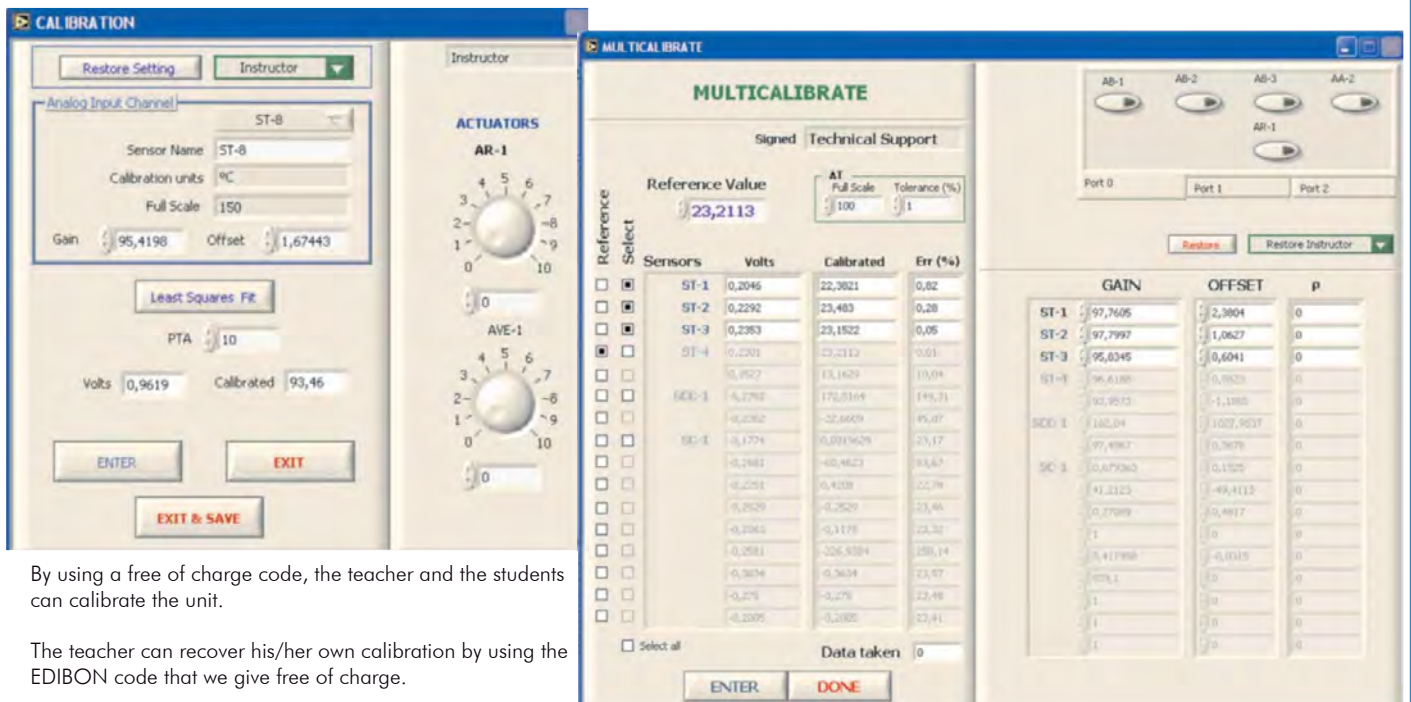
CALIBRATION

Restore Setting | Instructor

Instructor

Analog Input Channel

ST-8

Sensor Name ST-8

Calibration units ºC

Full Scale 150

Gain 95,4198 Offset 1,67443

Least Squares Fit

PTA 10

Volts 0,9619 Calibrated 93,46

ENTER

EXIT

EXIT & SAVE

ACTUATORS

AR-1

0 1 2 3 4 5 6 7 8 9 10

0

AVE-1

0 1 2 3 4 5 6 7 8 9 10

0

MULTICALIBRATE

MULTICALIBRATE

Signed Technical Support

Reference Value

23,2113

AT
Full Scale 100 Tolerance (%) 1

Reference Select

| Sensors | Volts | Calibrated | Err (%) |
|---|---|---|---|
| ST-1 | 0,2046 | 22,3821 | 0,82 |
| ST-2 | 0,2292 | 23,483 | 0,28 |
| ST-3 | 0,2353 | 23,1522 | 0,05 |
| ST-4 | 0,2301 | 23,2113 | 0,01 |
| | 0,8527 | 13,1629 | 10,04 |
| SDD-1 | -6,2792 | 172,5164 | 149,31 |
| | -0,2062 | -21,6609 | 45,07 |
| SC-1 | -3,1774 | 0,0319626 | 23,17 |
| | -0,2481 | -60,4823 | 83,67 |
| | -0,2251 | 0,4208 | 22,79 |
| | -0,2529 | -0,2529 | 23,46 |
| | -0,2063 | -0,1178 | 23,32 |
| | -0,2581 | -226,9384 | 250,14 |
| | -0,3634 | -0,3634 | 23,57 |
| | -0,275 | -0,275 | 23,48 |
| | -0,2005 | -0,2005 | 23,41 |

Select all

Data taken 0

ENTER DONE

AB-1 AB-2 AB-3 AA-2

AR-1

Port 0 Port 1 Port 2

Restore Restore Instructor

| | GAIN | OFFSET | p |
|---|---|---|---|
| ST-1 | 97,7605 | 2,3804 | 0 |
| ST-2 | 97,7997 | 1,0627 | 0 |
| ST-3 | 95,8345 | 0,6041 | 0 |
| ST-4 | 96,6188 | 0,0023 | 0 |
| | 92,9573 | -1,1005 | 0 |
| SDD-1 | 160,04 | 1027,9037 | 0 |
| | 97,4967 | 0,5679 | 0 |
| SC-1 | 0,075063 | 0,1525 | 0 |
| | 41,2123 | -49,4113 | 0 |
| | 0,77089 | 0,4817 | 0 |
| | 1 | 0 | 0 |
| | 5,417998 | -0,0315 | 0 |
| | 979,1 | 0 | 0 |
| | 1 | 0 | 0 |
| | 1 | 0 | 0 |
| | 1 | 0 | 0 |

By using a free of charge code, the teacher and the students can calibrate the unit.

The teacher can recover his/her own calibration by using the EDIBON code that we give free of charge.